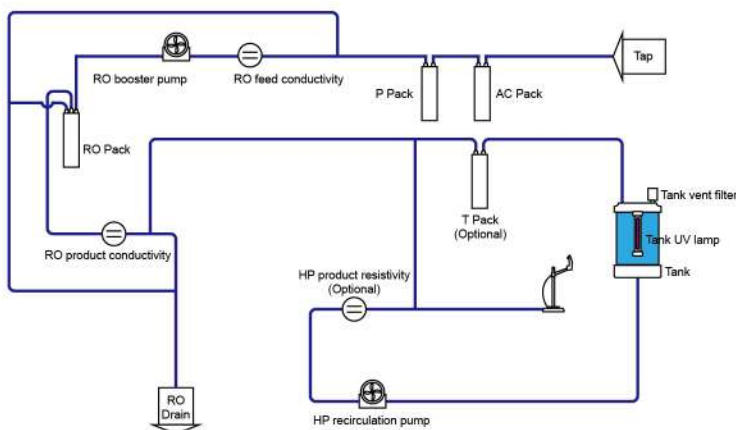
Tap

RO booster pump

RO feed conductivity

P Pack

AC Pack

RO Pack

T Pack (Optional)

Tank vent filter

Tank UV lamp

Tank

RO product conductivity

HP product resistivity (Optional)

RO Drain

HP recirculation pump